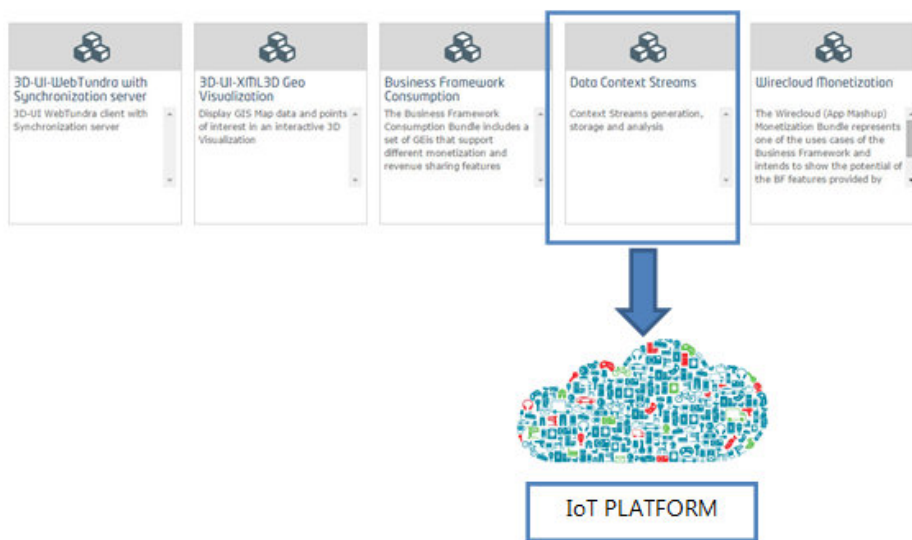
3D-UI-WebTundra with Synchronization server

3D-UI WebTundra client with Synchronization server

3D-UI-XML3D Geo Visualization

Display GIS Map data and points of interest in an interactive 3D Visualization

Business Framework Consumption

The Business Framework Consumption Bundle includes a set of GEIs that support different monetization and revenue sharing features

Data Context Streams

Context Streams generation, storage and analysis

Wirecloud Monetization

The Wirecloud (App Mashup) Monetization Bundle represents one of the uses cases of the Business Framework and intends to show the potential of the BF features provided by

IoT PLATFORM